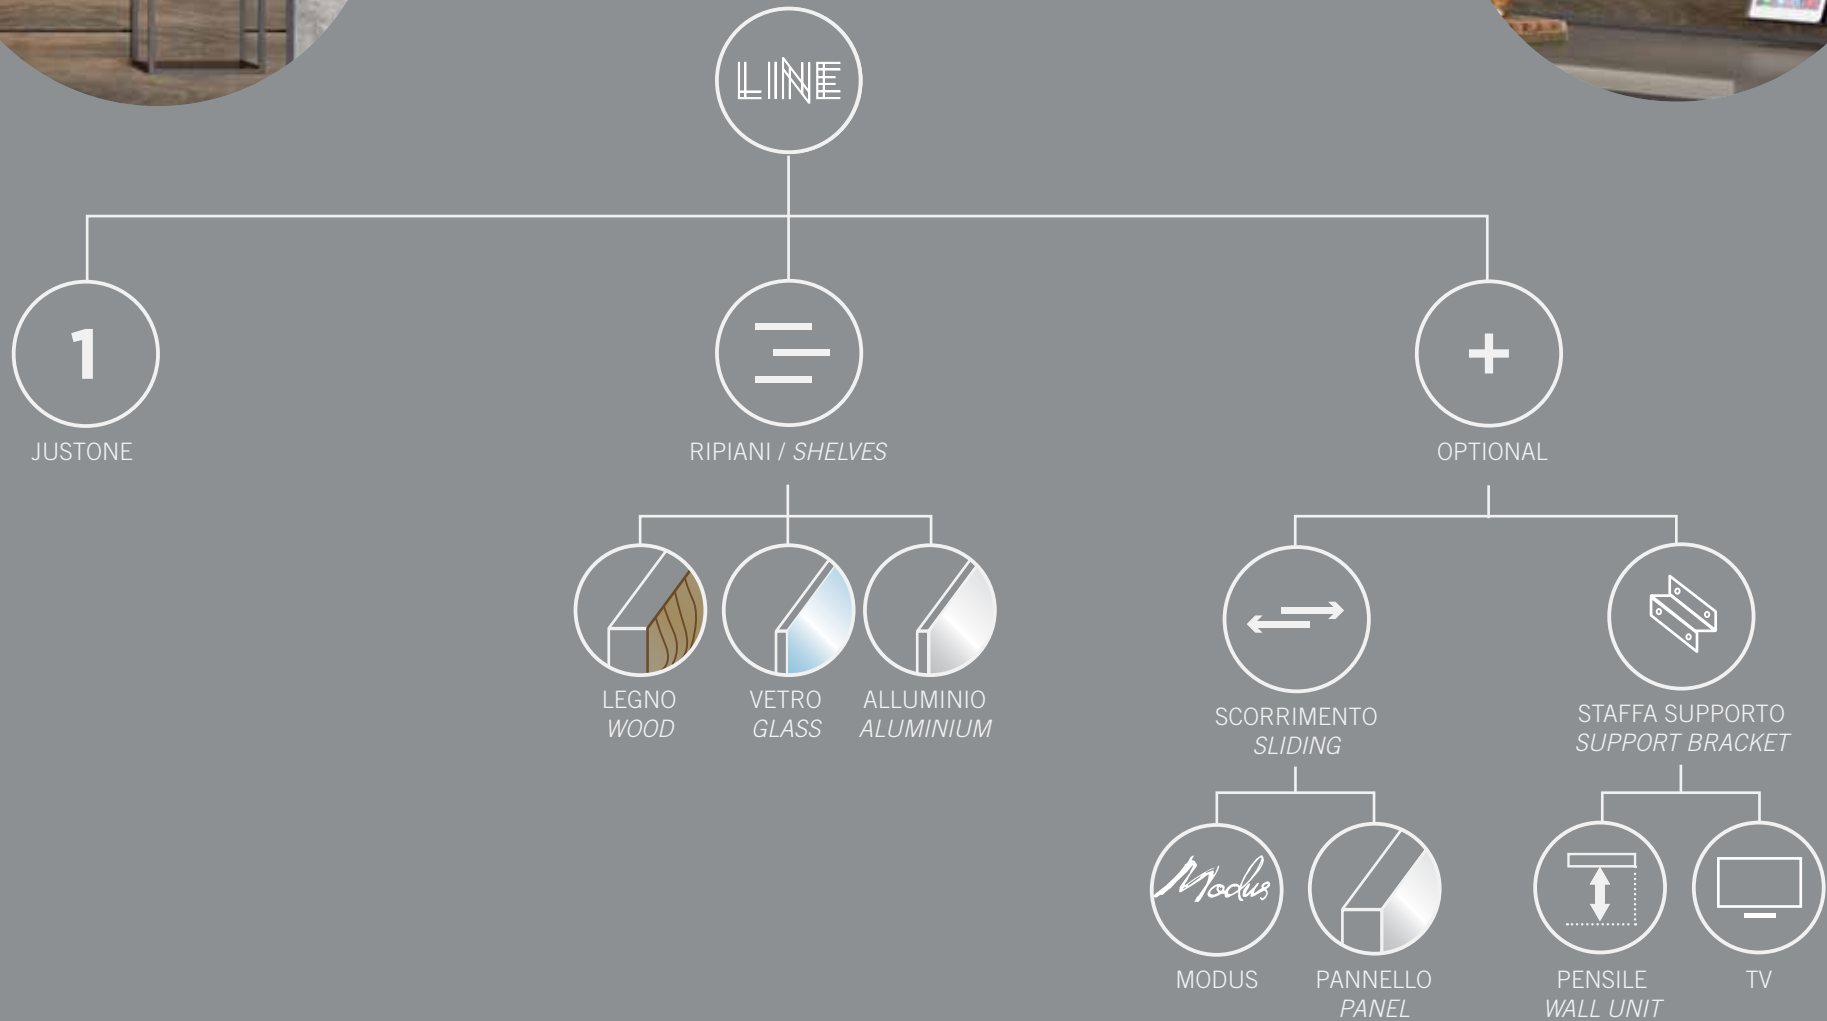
LINE

1
JUSTONE

RIPIANI / *SHELVES*

+
OPTIONAL

LEGNO
*WOOD*

VETRO
*GLASS*

ALLUMINIO
*ALUMINIUM*

SCORRIMENTO
*SLIDING*

STAFFA SUPPORTO
*SUPPORT BRACKET*

Modus
MODUS

PANNELLO
*PANEL*

PENSILE
*WALL UNIT*

TV